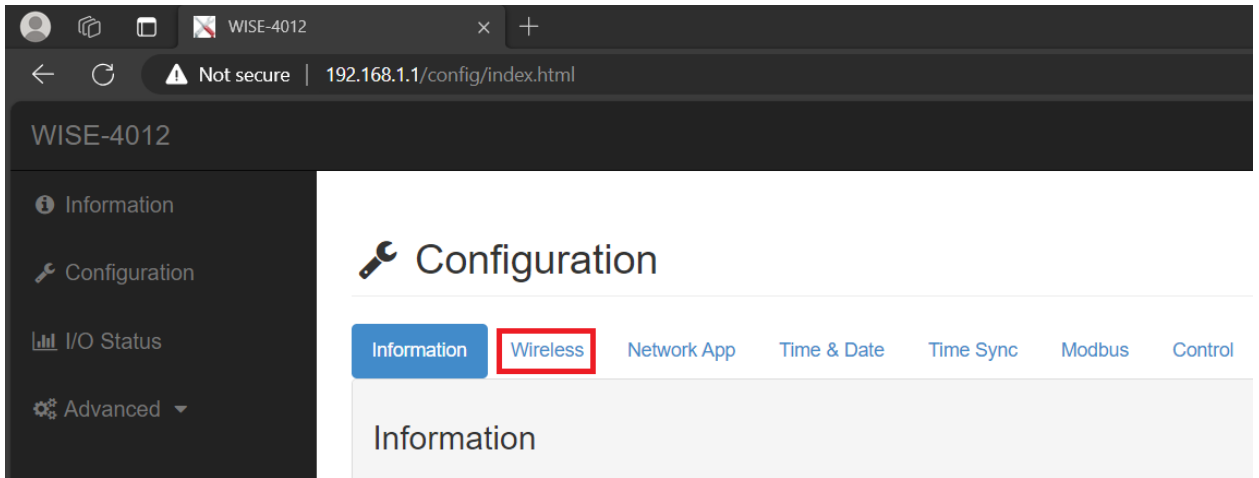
WISE-4012 ×

Not secure | 192.168.1.1/config/index.html

WISE-4012

Information

Configuration

I/O Status

Advanced

Configuration

Information | Wireless | Network App | Time & Date | Time Sync | Modbus | Control

Information